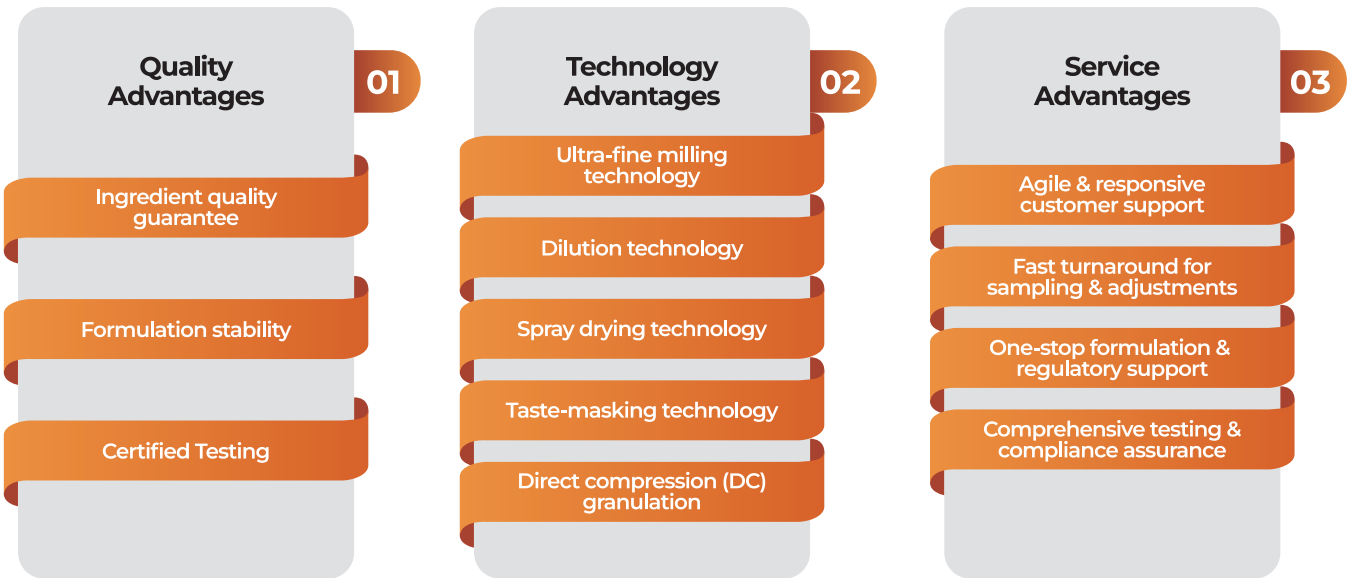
Quality Advantages

01

Ingredient quality guarantee

Formulation stability

Certified Testing

Technology Advantages

02

Ultra-fine milling technology

Dilution technology

Spray drying technology

Taste-masking technology

Direct compression (DC) granulation

Service Advantages

03

Agile & responsive customer support

Fast turnaround for sampling & adjustments

One-stop formulation & regulatory support

Comprehensive testing & compliance assurance